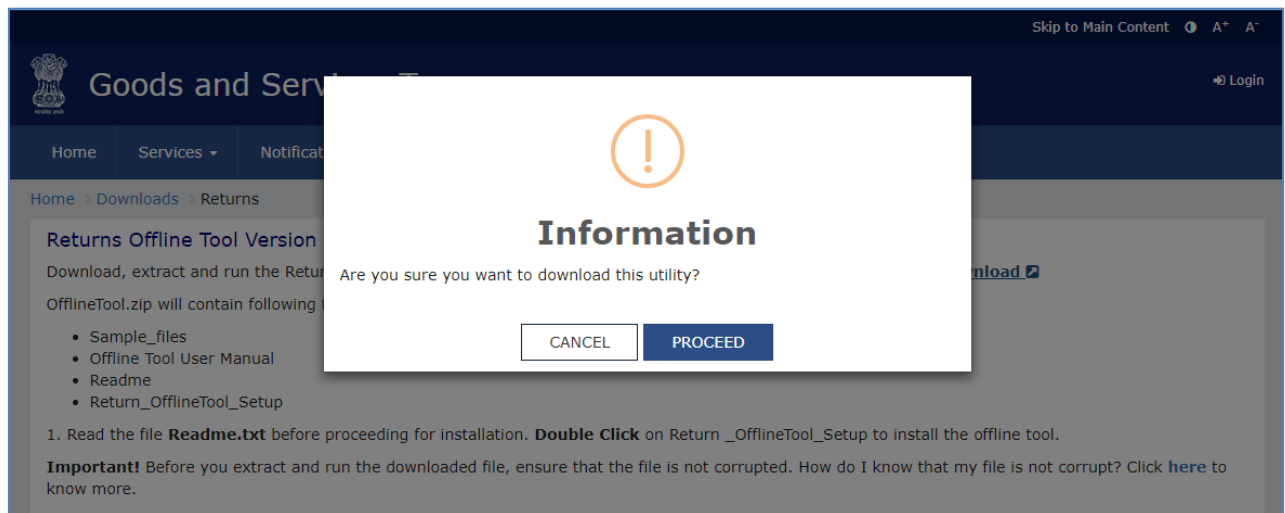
Skip to Main Content A+ A-

सत्यमेव जयते

Goods and Serv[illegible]

Login

Home Services Notificat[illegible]

Home > Downloads > Returns

Returns Offline Tool Version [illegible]

Download, extract and run the Retur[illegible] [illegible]nload

OfflineTool.zip will contain following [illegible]

- Sample_files
- Offline Tool User Manual
- Readme
- Return_OfflineTool_Setup

1. Read the file **Readme.txt** before proceeding for installation. **Double Click** on Return _OfflineTool_Setup to install the offline tool.

**Important!** Before you extract and run the downloaded file, ensure that the file is not corrupted. How do I know that my file is not corrupt? Click **here** to know more.

!

Information

Are you sure you want to download this utility?

CANCEL PROCEED